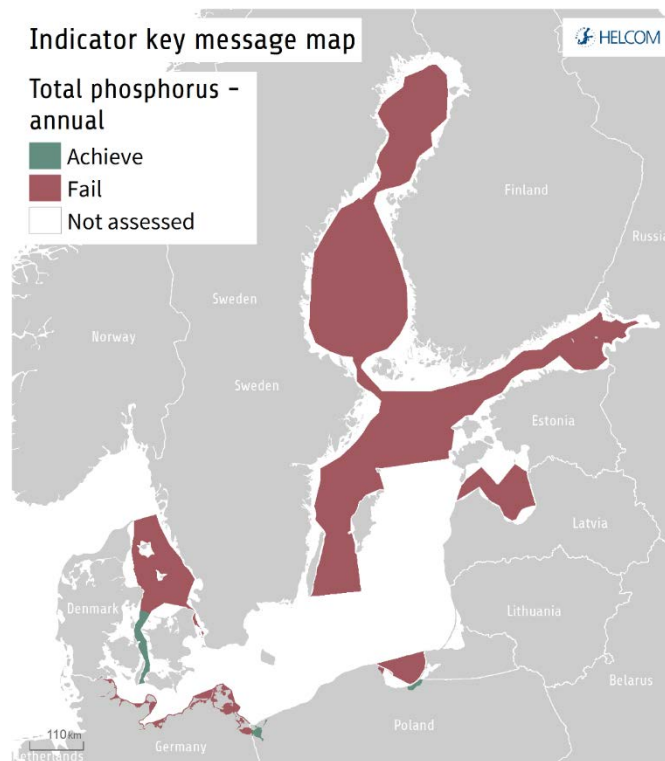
Indicator key message map

HELCOM

Total phosphorus - annual

Achieve

Fail

Not assessed

Finland

Russia

Sweden

Norway

Sweden

Estonia

Latvia

Denmark

Lithuania

Belarus

Poland

110 km

Netherlands

Germany